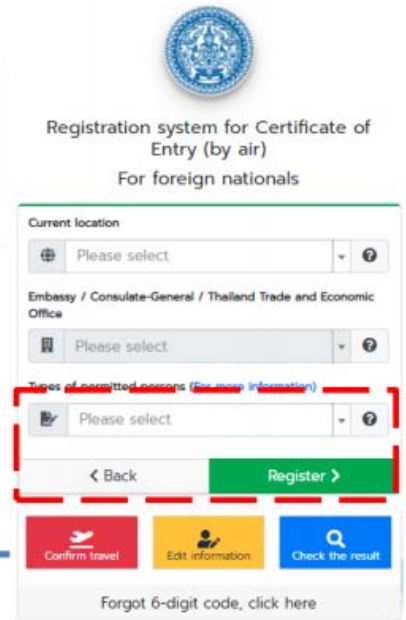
Registration system for Certificate of Entry (by air)
For foreign nationals

Current location
Please select

Embassy / Consulate-General / Thailand Trade and Economic Office
Please select

Types of permitted persons (For more information)
Please select

< Back
Register >

Confirm travel
Edit information
Check the result

Forgot 6-digit code, click here